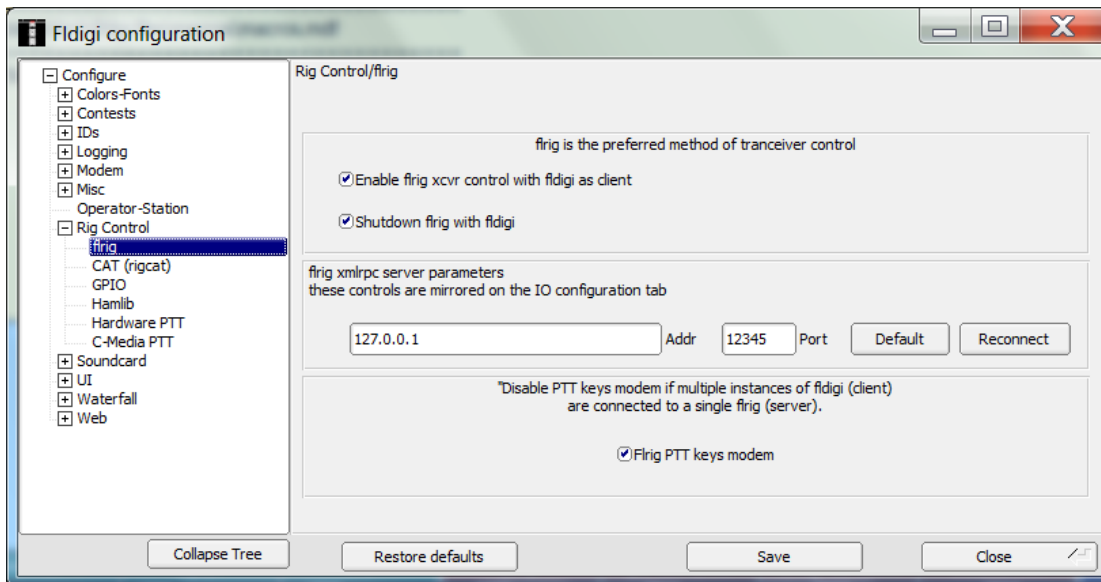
Fldigi configuration

Configure
Colors-Fonts
Contests
IDs
Logging
Modem
Misc
Operator-Station
Rig Control
flrig
CAT (rigcat)
GPIO
Hamlib
Hardware PTT
C-Media PTT
Soundcard
UI
Waterfall
Web

Rig Control/flrig

flrig is the preferred method of tranceiver control

Enable flrig xcvr control with fldigi as client

Shutdown flrig with fldigi

flrig xmlrpc server parameters
these controls are mirrored on the IO configuration tab

127.0.0.1 Addr 12345 Port Default Reconnect

"Disable PTT keys modem if multiple instances of fldigi (client) are connected to a single flrig (server).

Flrig PTT keys modem

Collapse Tree Restore defaults Save Close